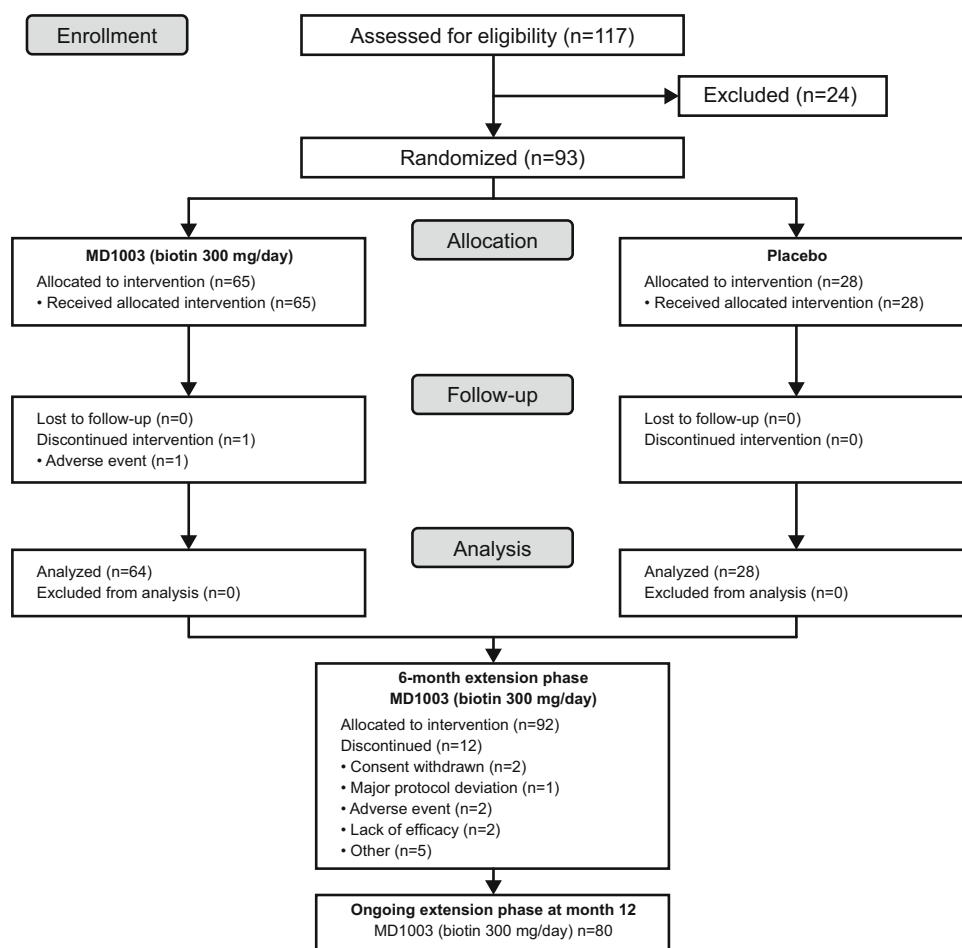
Enrollment

Assessed for eligibility (n=117)

Excluded (n=24)

Randomized (n=93)

Allocation

MD1003 (biotin 300 mg/day)
Allocated to intervention (n=65)
• Received allocated intervention (n=65)

Placebo
Allocated to intervention (n=28)
• Received allocated intervention (n=28)

Follow-up

Lost to follow-up (n=0)
Discontinued intervention (n=1)
• Adverse event (n=1)

Lost to follow-up (n=0)
Discontinued intervention (n=0)

Analysis

Analyzed (n=64)
Excluded from analysis (n=0)

Analyzed (n=28)
Excluded from analysis (n=0)

6-month extension phase
MD1003 (biotin 300 mg/day)
Allocated to intervention (n=92)
Discontinued (n=12)
• Consent withdrawn (n=2)
• Major protocol deviation (n=1)
• Adverse event (n=2)
• Lack of efficacy (n=2)
• Other (n=5)

Ongoing extension phase at month 12
MD1003 (biotin 300 mg/day) n=80